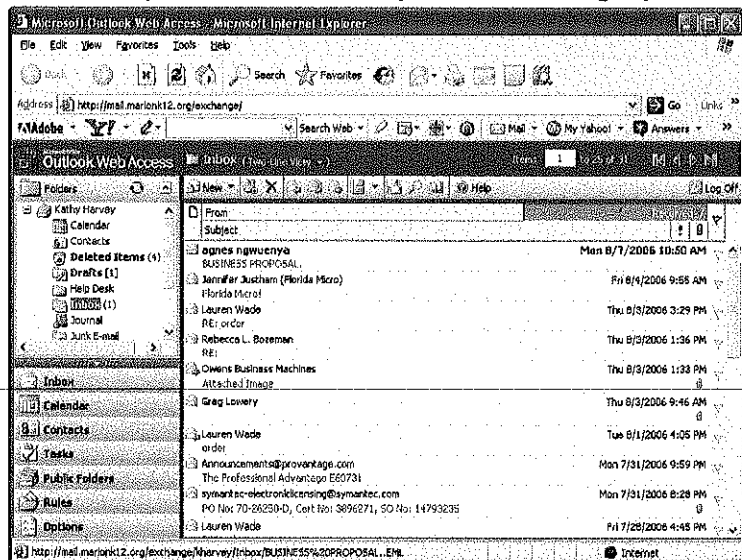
Microsoft Outlook Web Access - Microsoft Internet Explorer

File Edit View Favorites Tools Help

Back Search Favorites

Address http://mail.marionk12.org/exchange/ Go Links

Adobe Search Web Mail My Yahoo! Answers

Outlook Web Access Inbox (Two-Line View) Items 1 to 25 of 31

Folders
Kathy Harvey
Calendar
Contacts
Deleted Items (4)
Drafts [1]
Help Desk
Inbox (1)
Journal
Junk E-mail

Inbox
Calendar
Contacts
Tasks
Public Folders
Rules
Options

New Help Log Off

From
Subject
Received

agnes ngwuenya Mon 8/7/2006 10:50 AM
BUSINESS PROPOSAL

Jennifer Justham (Florida Micro) Fri 8/4/2006 9:55 AM
Florida Micro!

Lauren Wade Thu 8/3/2006 3:29 PM
RE: order

Rebecca L. Bozeman Thu 8/3/2006 1:36 PM
RE:

Owens Business Machines Thu 8/3/2006 1:33 PM
Attached Image

Greg Lowery Thu 8/3/2006 9:46 AM

Lauren Wade Tue 8/1/2006 4:05 PM
order

Announcements@provantage.com Mon 7/31/2006 9:59 PM
The Professional Advantage E60731

symantec-electroniclicensing@symantec.com Mon 7/31/2006 8:28 PM
PO No: 70-26250-D, Cert No: 3896271, SO No: 14793235

Lauren Wade Fri 7/28/2006 4:45 PM

http://mail.marionk12.org/exchange/kharvey/Inbox/BUSINESS%20PROPOSAL.EML Internet